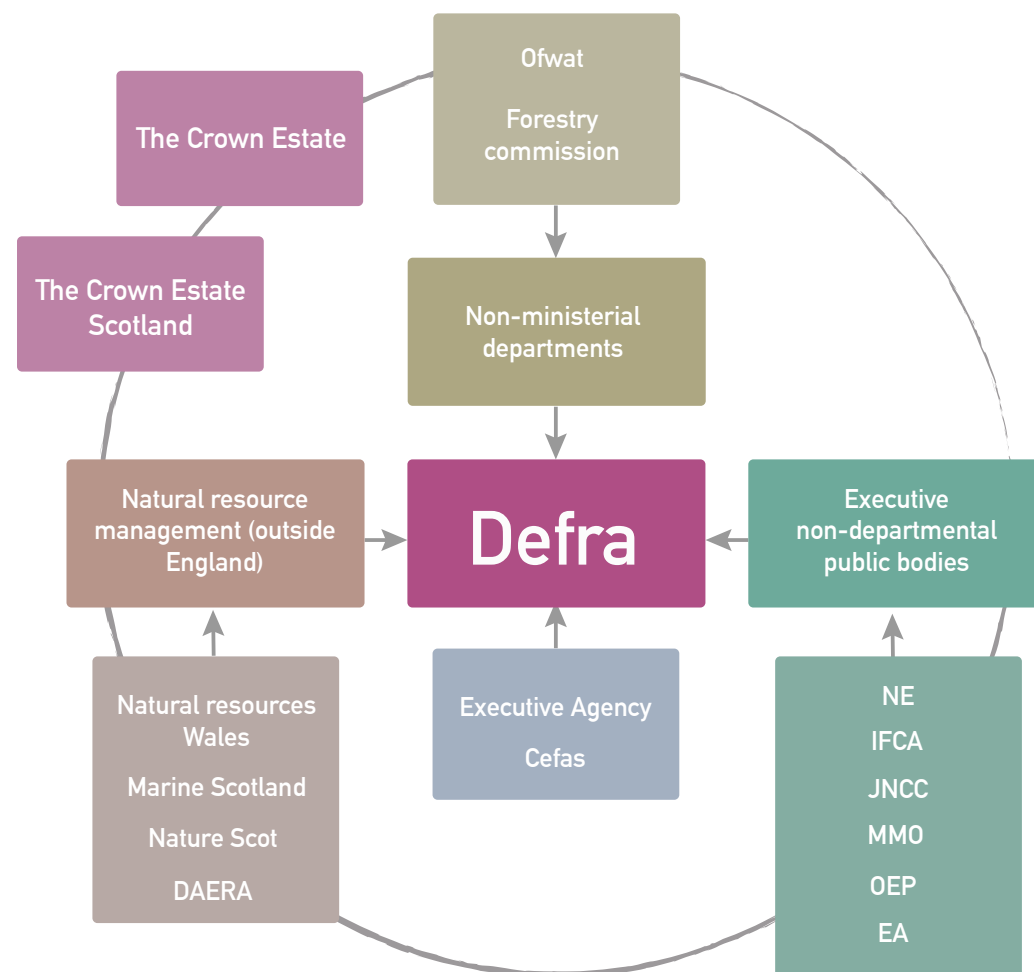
The Crown Estate

Ofwat

Forestry commission

The Crown Estate Scotland

Non-ministerial departments

Natural resource management (outside England)

Defra

Executive non-departmental public bodies

Natural resources Wales

Marine Scotland

Nature Scot

DAERA

Executive Agency

Cefas

NE

IFCA

JNCC

MMO

OEP

EA